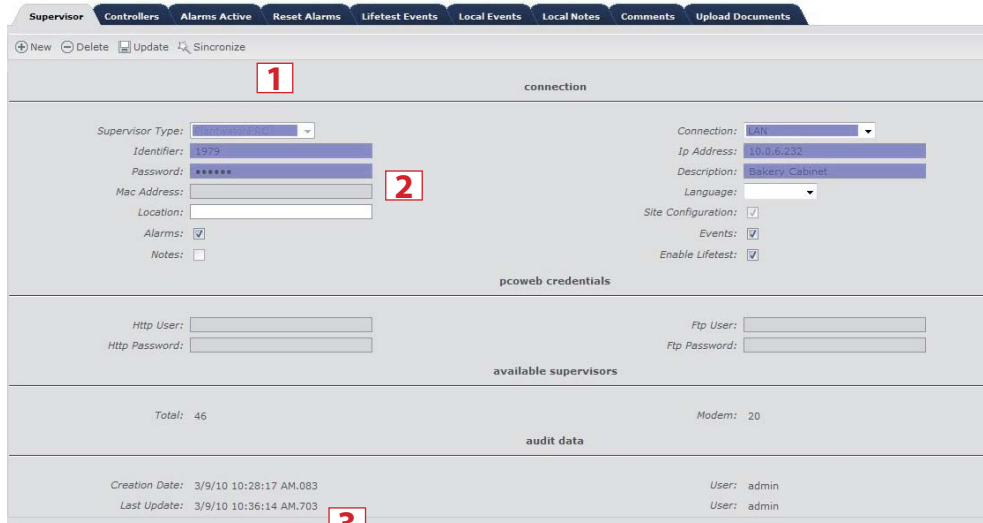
Supervisor | Controllers | Alarms Active | Reset Alarms | Lifetest Events | Local Events | Local Notes | Comments | Upload Documents

New Delete Update Sincronize

1

connection

Supervisor Type: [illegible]
Identifier: 1979
Password: ••••••
Mac Address:
Location:
Alarms:
Notes:

2

Connection: LAN
Ip Address: 10.0.6.232
Description: Bakery Cabinet
Language:
Site Configuration:
Events:
Enable Lifetest:

pcoweb credentials

Http User:
Http Password:

Ftp User:
Ftp Password:

available supervisors

Total: 46

Modem: 20

audit data

Creation Date: 3/9/10 10:28:17 AM.083
Last Update: 3/9/10 10:36:14 AM.703

User: admin
User: admin

3